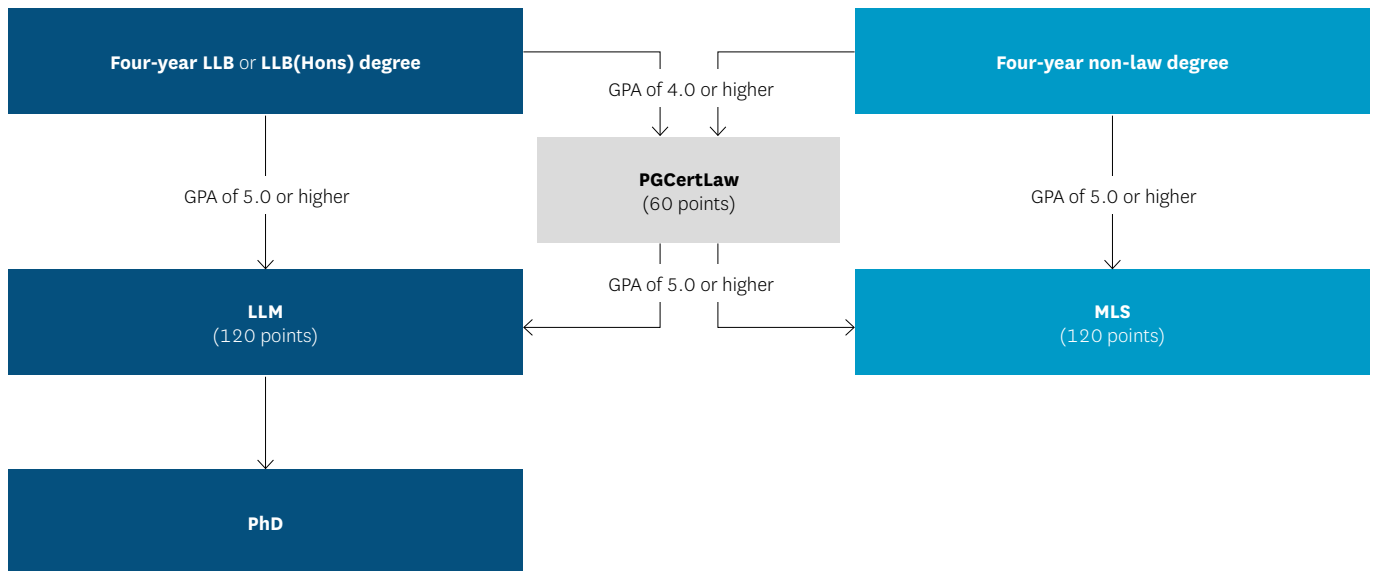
Four-year LLB or LLB(Hons) degree

GPA of 4.0 or higher

Four-year non-law degree

GPA of 5.0 or higher

PGCertLaw
(60 points)

GPA of 5.0 or higher

GPA of 5.0 or higher

LLM
(120 points)

MLS
(120 points)

PhD